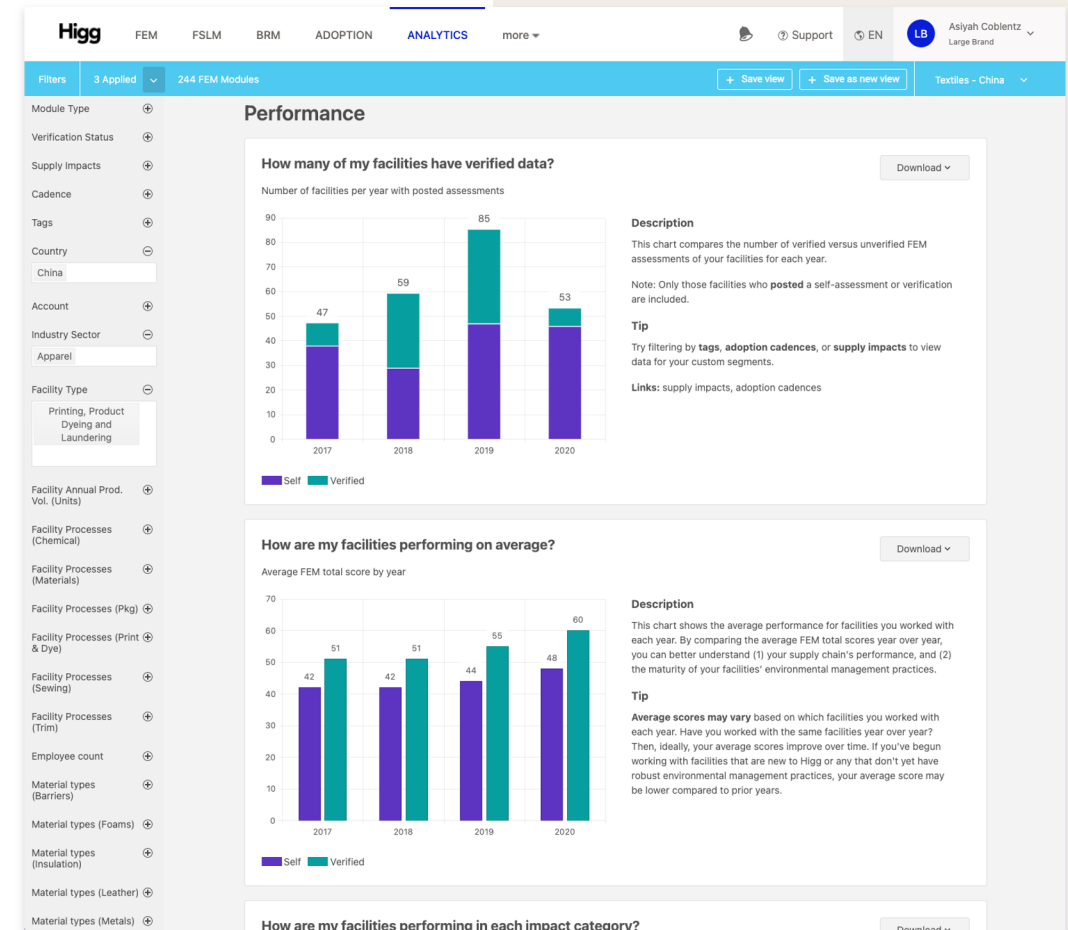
Higg FEM FSLM BRM ADOPTION ANALYTICS more

Support EN LB Asiyah Coblentz Large Brand

Filters 3 Applied 244 FEM Modules + Save view + Save as new view Textiles - China

Module Type
Verification Status
Supply Impacts
Cadence
Tags
Country
China
Account
Industry Sector
Apparel
Facility Type
Printing, Product Dyeing and Laundering
Facility Annual Prod. Vol. (Units)
Facility Processes (Chemical)
Facility Processes (Materials)
Facility Processes (Pkg)
Facility Processes (Print & Dye)
Facility Processes (Sewing)
Facility Processes (Trim)
Employee count
Material types (Barriers)
Material types (Foams)
Material types (Insulation)
Material types (Leather)
Material types (Metals)

Performance

How many of my facilities have verified data?

Download

Number of facilities per year with posted assessments

90 80 70 60 50 40 30 20 10 0

47 59 85 53

2017 2018 2019 2020

Self Verified

Description

This chart compares the number of verified versus unverified FEM assessments of your facilities for each year.

Note: Only those facilities who **posted** a self-assessment or verification are included.

Tip

Try filtering by **tags**, **adoption cadences**, or **supply impacts** to view data for your custom segments.

**Links:** supply impacts, adoption cadences

How are my facilities performing on average?

Download

Average FEM total score by year

70 60 50 40 30 20 10 0

42 51 42 51 44 55 48 60

2017 2018 2019 2020

Self Verified

Description

This chart shows the average performance for facilities you worked with each year. By comparing the average FEM total scores year over year, you can better understand (1) your supply chain's performance, and (2) the maturity of your facilities' environmental management practices.

Tip

**Average scores may vary** based on which facilities you worked with each year. Have you worked with the same facilities year over year? Then, ideally, your average scores improve over time. If you've begun working with facilities that are new to Higg or any that don't yet have robust environmental management practices, your average score may be lower compared to prior years.

How are my facilities performing in each impact category?

Download